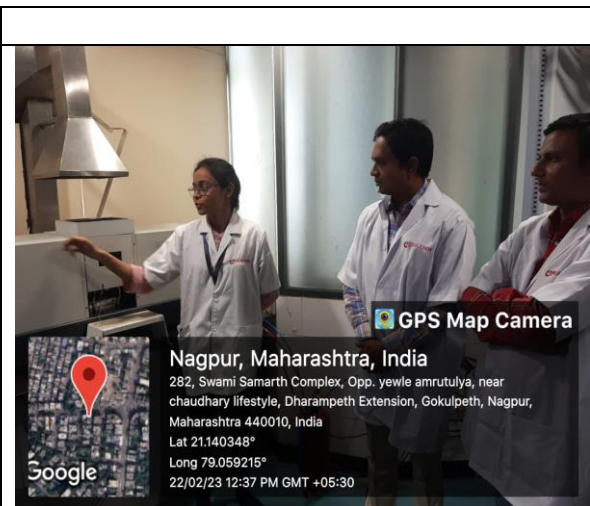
GPS Map Camera

Nagpur, Maharashtra, India
282, Swami Samarth Complex, Opp. yewle amrutulya, near chaudhary lifestyle, Dharampeth Extension, Gokulpeth, Nagpur, Maharashtra 440010, India
Lat 21.140348°
Long 79.059215°
22/02/23 12:37 PM GMT +05:30

Google